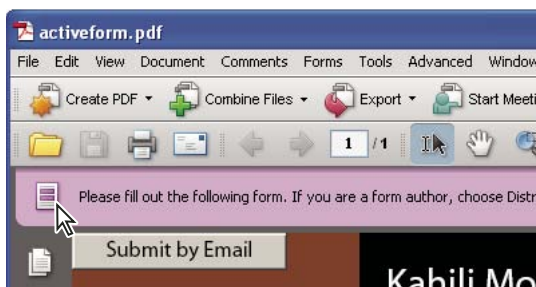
activeform.pdf

File Edit View Document Comments Forms Tools Advanced Window

Create PDF ▾ Combine Files ▾ Export ▾ Start Meeti

1 /1

Please fill out the following form. If you are a form author, choose Distr

Submit by Email

Kahili Mo